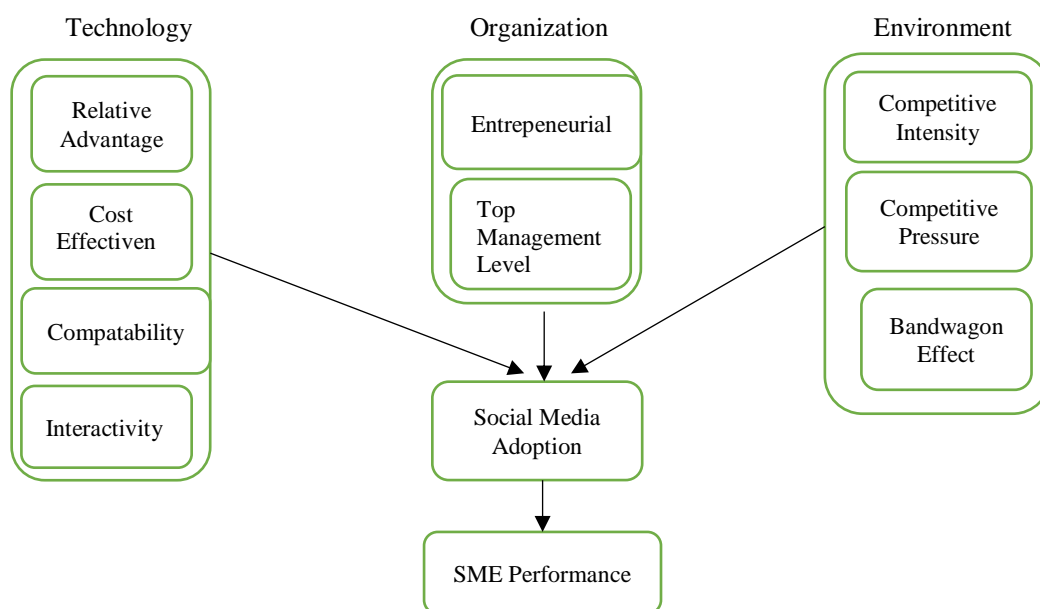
Technology

Relative Advantage

Cost Effectiven

Compatability

Interactivity

Organization

Entrepeneurial

Top Management Level

Environment

Competitive Intensity

Competitive Pressure

Bandwagon Effect

Social Media Adoption

SME Performance